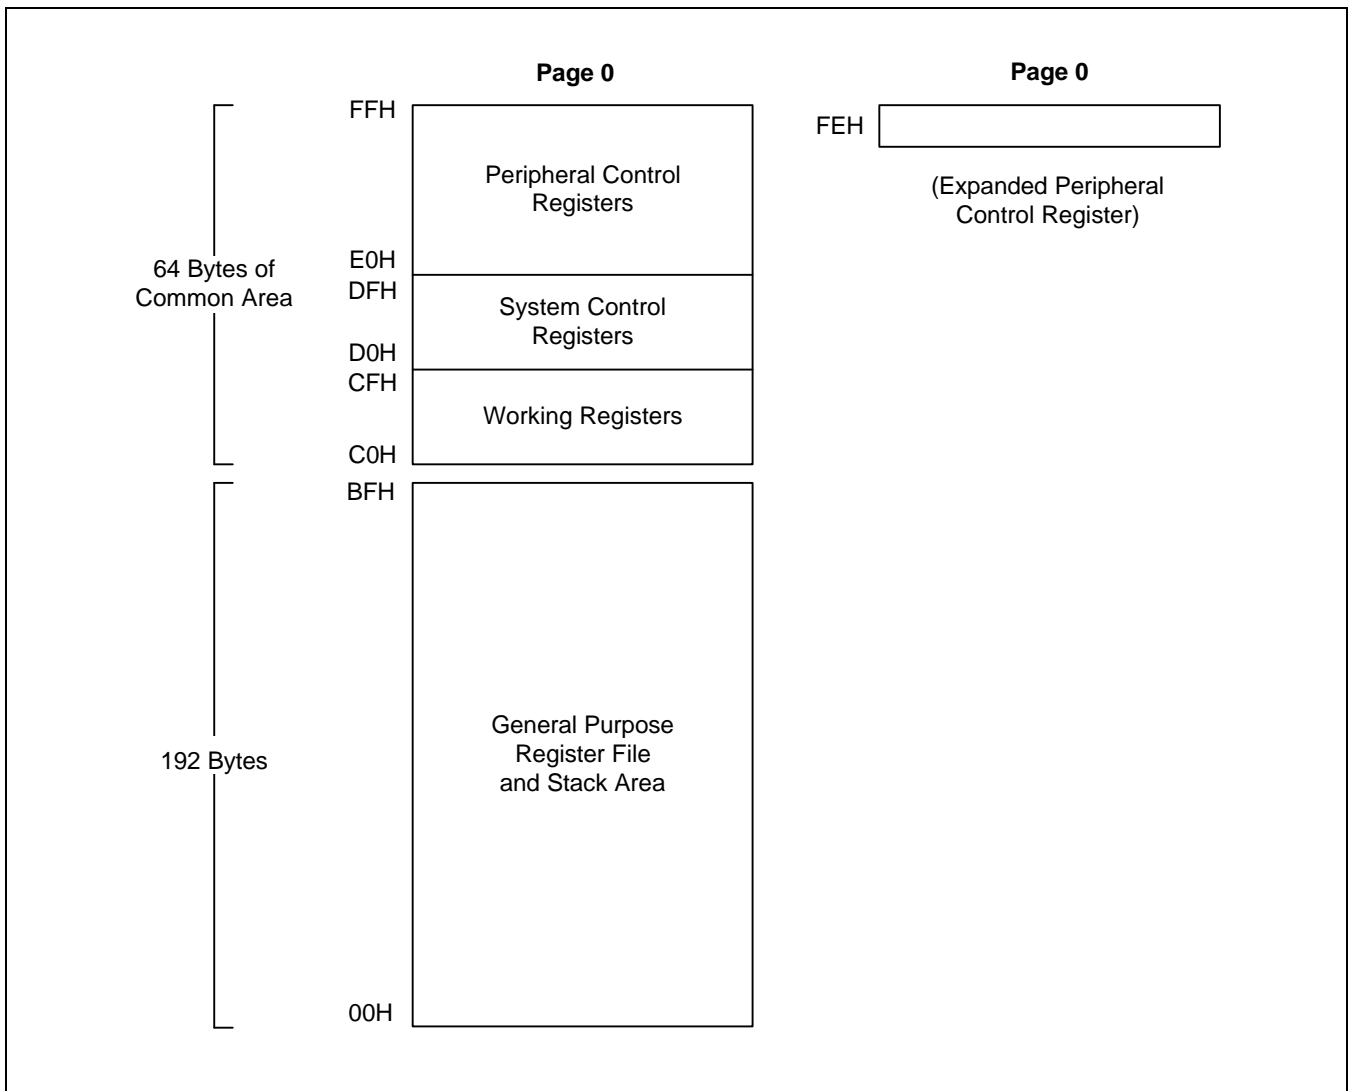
Page 0

Page 0

FFH

Peripheral Control Registers

FEH

(Expanded Peripheral Control Register)

64 Bytes of Common Area

E0H

DFH

System Control Registers

D0H

CFH

Working Registers

C0H

BFH

192 Bytes

General Purpose Register File and Stack Area

00H